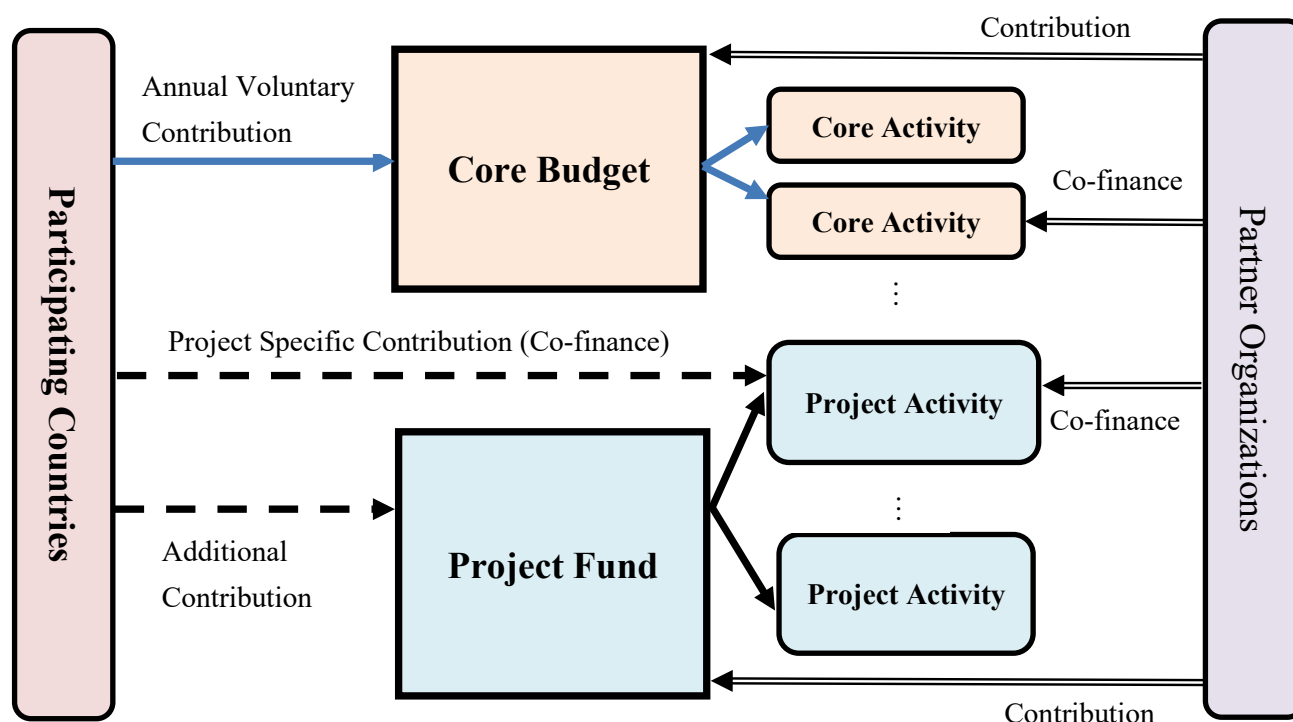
Participating Countries

Annual Voluntary Contribution

Core Budget

Contribution

Core Activity

Co-finance

Core Activity

⋮

Project Specific Contribution (Co-finance)

Project Activity

Co-finance

⋮

Additional Contribution

Project Fund

Project Activity

Contribution

Partner Organizations